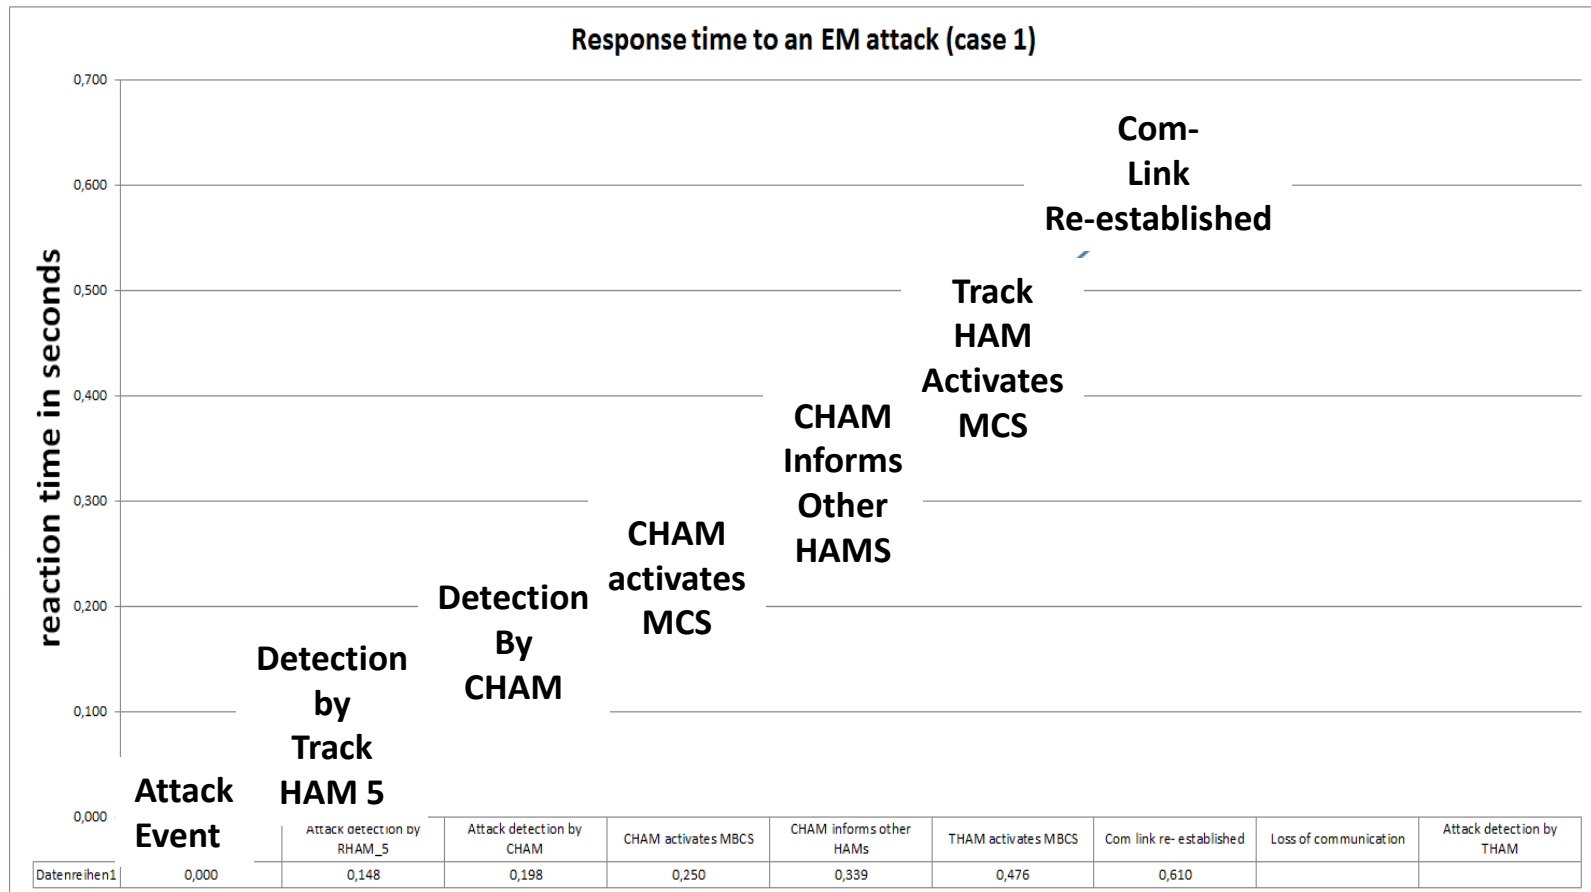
Response time to an EM attack (case 1)

reaction time in seconds

0,700
0,600
0,500
0,400
0,300
0,200
0,100
0,000

Com-Link Re-established

Track HAM Activates MCS

CHAM Informs Other HAMS

CHAM activates MCS

Detection By CHAM

Detection by Track HAM 5

Attack Event

| | | Attack detection by RHAM_5 | Attack detection by CHAM | CHAM activates MBCS | CHAM informs other HAMs | THAM activates MBCS | Com link re- established | Loss of communication | Attack detection by THAM |
|---|---|---|---|---|---|---|---|---|---|
| Datenreihen1 | 0,000 | 0,148 | 0,198 | 0,250 | 0,339 | 0,476 | 0,610 | | |